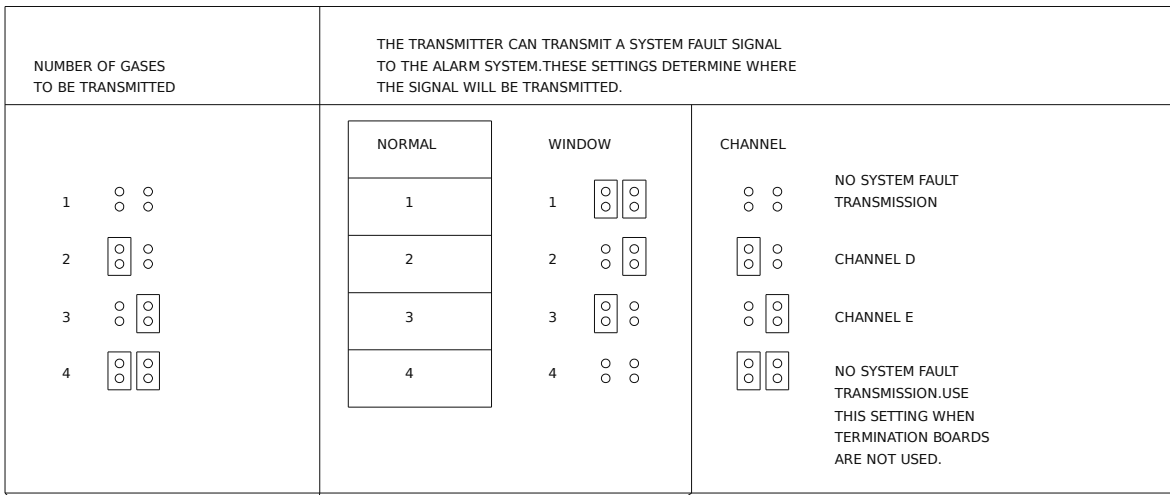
| NUMBER OF GASES TO BE TRANSMITTED | THE TRANSMITTER CAN TRANSMIT A SYSTEM FAULT SIGNAL TO THE ALARM SYSTEM.THESE SETTINGS DETERMINE WHERE THE SIGNAL WILL BE TRANSMITTED. | |
|---|---|---|
| 1<br>2<br>3<br>4 | NORMAL / WINDOW<br>1 / 1<br>2 / 2<br>3 / 3<br>4 / 4 | CHANNEL<br>NO SYSTEM FAULT TRANSMISSION<br>CHANNEL D<br>CHANNEL E<br>NO SYSTEM FAULT TRANSMISSION.USE THIS SETTING WHEN TERMINATION BOARDS ARE NOT USED. |